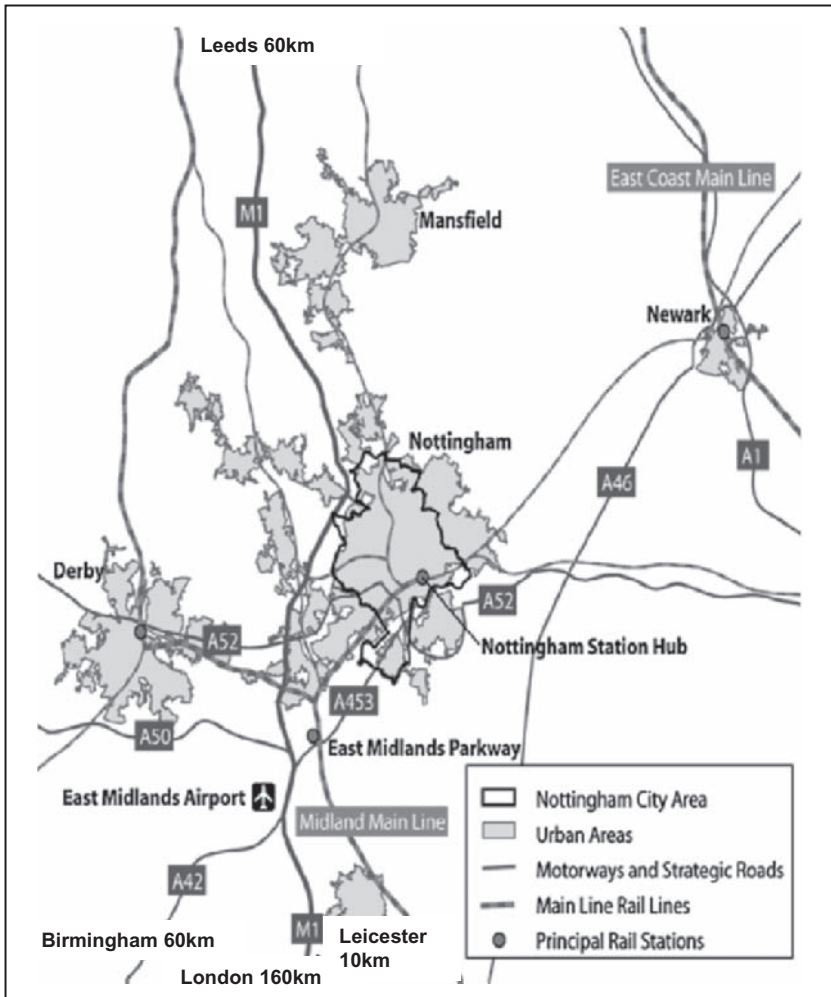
Leeds 60km

M1

East Coast Main Line

Mansfield

Newark

Nottingham

A46

A1

Derby

A52

A52

Nottingham Station Hub

A453

A50

East Midlands Parkway

East Midlands Airport

Midland Main Line

A42

M1

Birmingham 60km

Leicester 10km

London 160km

Nottingham City Area
Urban Areas
Motorways and Strategic Roads
Main Line Rail Lines
Principal Rail Stations